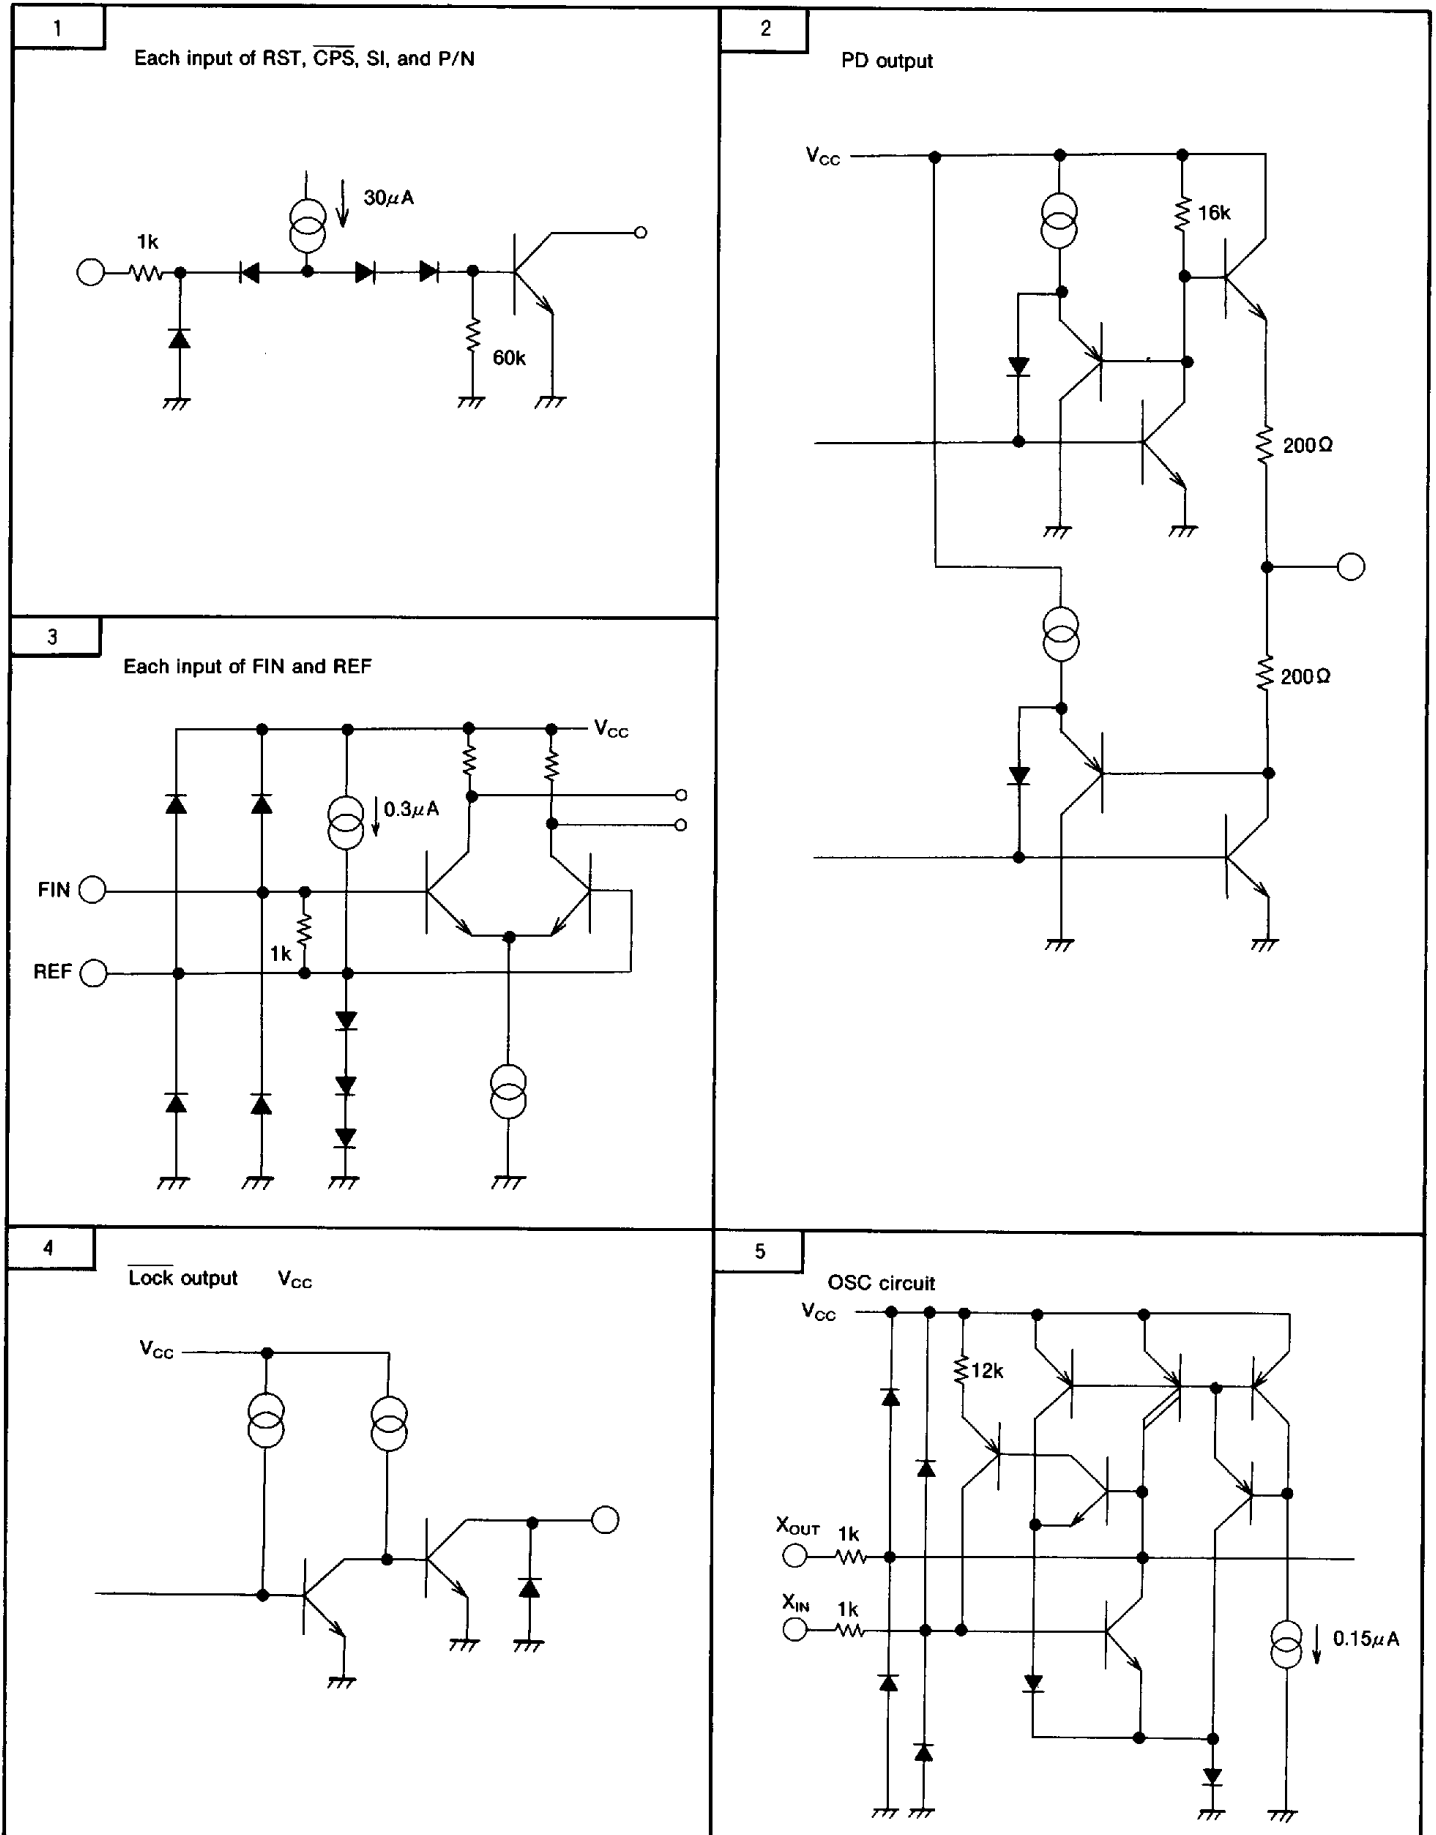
1

Each input of RST, $\overline{CPS}$, SI, and P/N

30$\mu$A

1k

60k

2

PD output

$V_{CC}$

16k

200Ω

200Ω

3

Each input of FIN and REF

$V_{CC}$

0.3$\mu$A

FIN

REF

1k

4

$\overline{Lock}$ output $V_{CC}$

$V_{CC}$

5

OSC circuit

$V_{CC}$

12k

$X_{OUT}$ 1k

$X_{IN}$ 1k

0.15$\mu$A